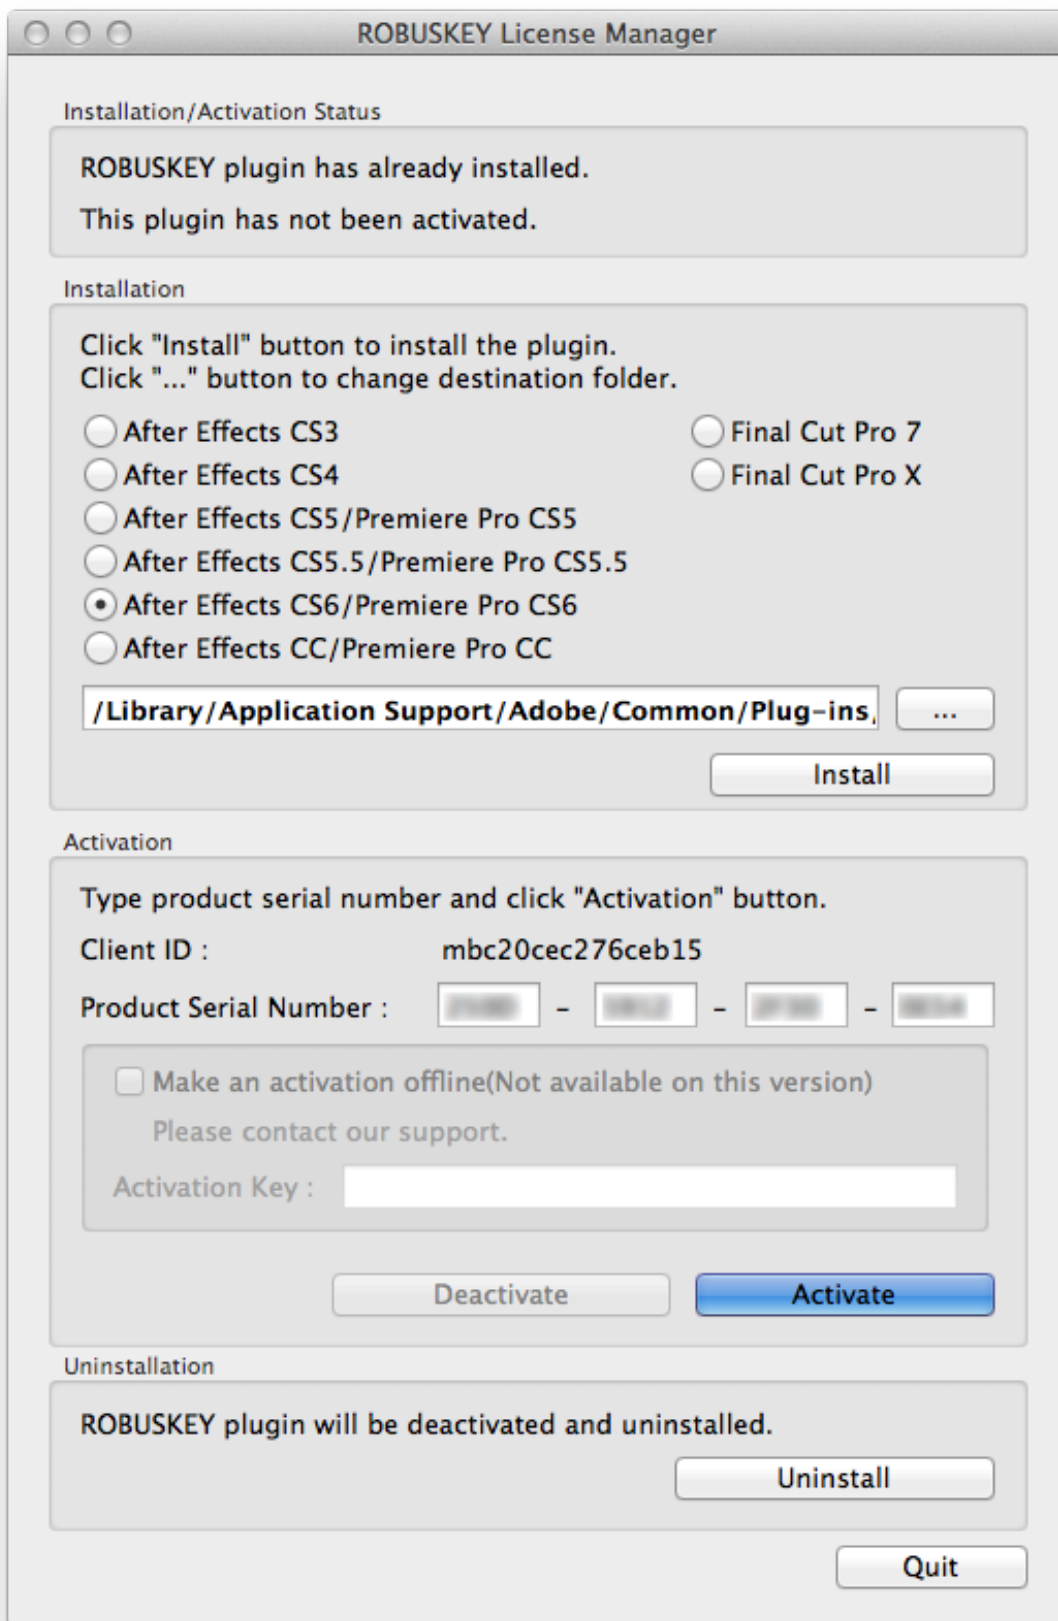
ROBUSKEY License Manager

Installation/Activation Status

ROBUSKEY plugin has already installed.

This plugin has not been activated.

Installation

Click "Install" button to install the plugin.
Click "..." button to change destination folder.

After Effects CS3
After Effects CS4
After Effects CS5/Premiere Pro CS5
After Effects CS5.5/Premiere Pro CS5.5
After Effects CS6/Premiere Pro CS6
After Effects CC/Premiere Pro CC

Final Cut Pro 7
Final Cut Pro X

/Library/Application Support/Adobe/Common/Plug-ins,

...

Install

Activation

Type product serial number and click "Activation" button.

Client ID : mbc20cec276ceb15

Product Serial Number : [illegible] - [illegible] - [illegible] - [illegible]

Make an activation offline(Not available on this version)

Please contact our support.

Activation Key :

Deactivate

Activate

Uninstallation

ROBUSKEY plugin will be deactivated and uninstalled.

Uninstall

Quit